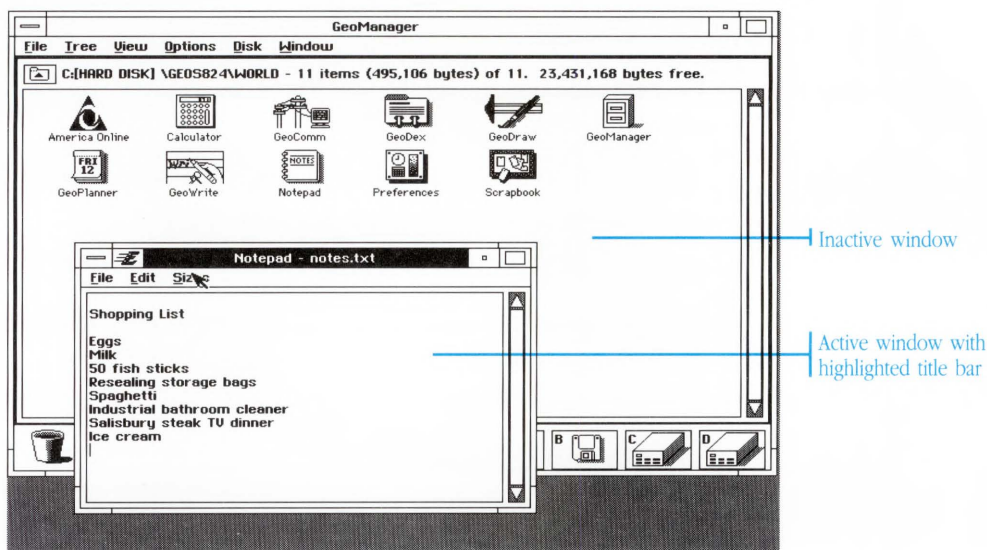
GeoManager

File Tree View Options Disk Window

C:[HARD DISK] \GEOS824\WORLD - 11 items (495,106 bytes) of 11. 23,431,168 bytes free.

America Online
Calculator
GeoComm
GeoDex
GeoDraw
GeoManager
FRI 12
GeoPlanner
GeoWrite
NOTES
Notepad
Preferences
Scrapbook

Notepad - notes.txt

File Edit Sizes

Shopping List

Eggs
Milk
50 fish sticks
Resealing storage bags
Spaghetti
Industrial bathroom cleaner
Salisbury steak TV dinner
Ice cream

B
C
D

Inactive window

Active window with highlighted title bar